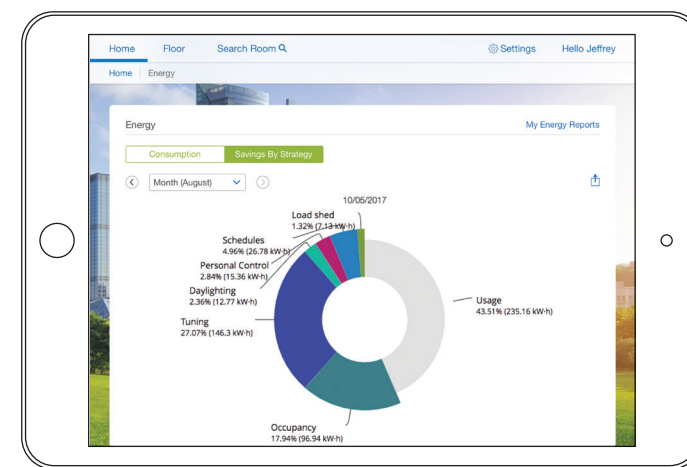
Home Floor Search Room

Settings Hello Jeffrey

Home | Energy

Energy

My Energy Reports

Consumption Savings By Strategy

Month (August)

10/05/2017

Load shed
1.32% (7.13 kW·h)

Schedules
4.96% (26.78 kW·h)

Personal Control
2.84% (15.36 kW·h)

Daylighting
2.36% (12.77 kW·h)

Tuning
27.07% (146.3 kW·h)

Usage
43.51% (235.16 kW·h)

Occupancy
17.94% (96.94 kW·h)